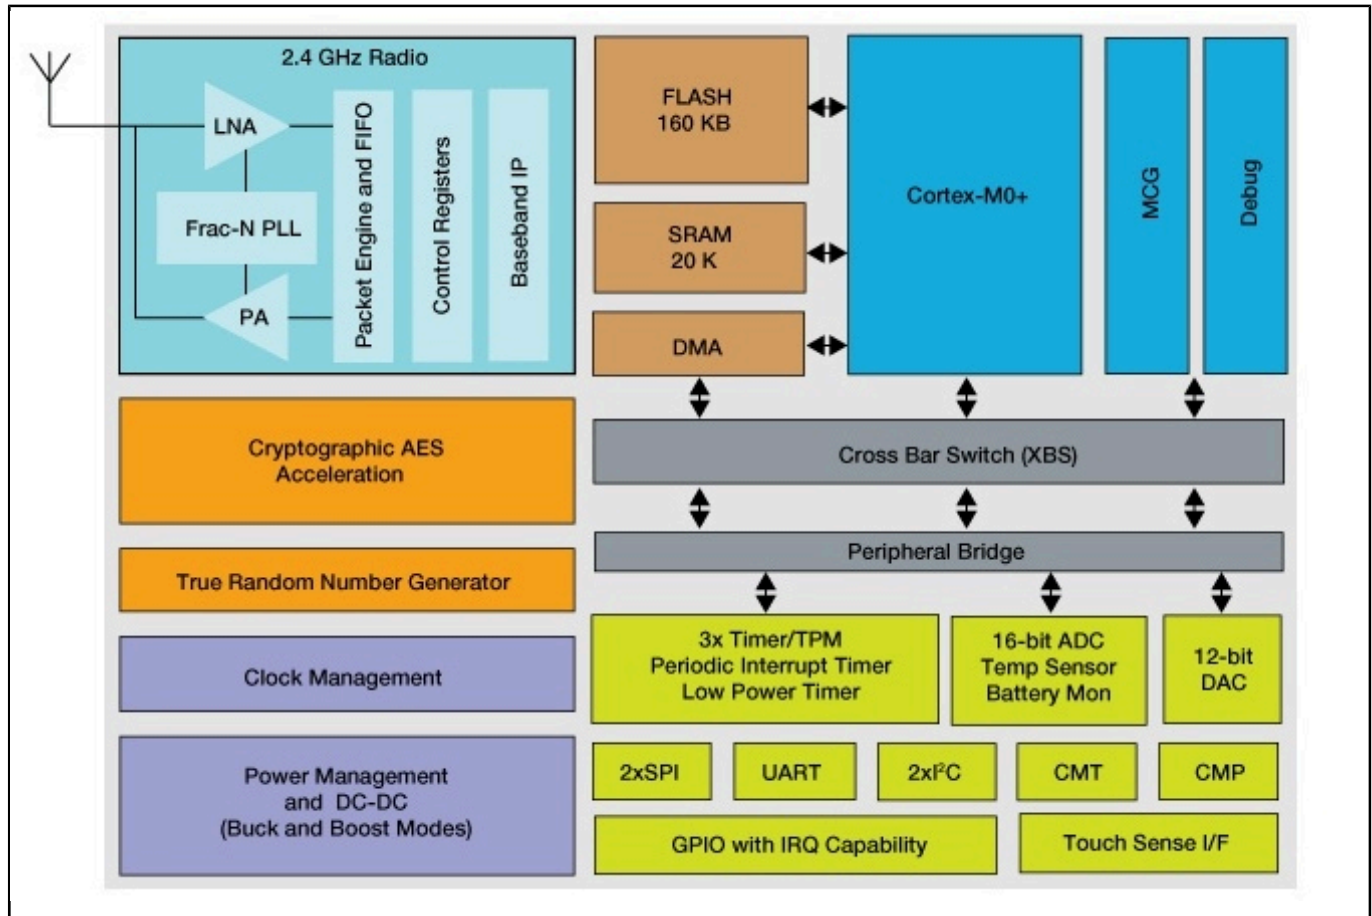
2.4 GHz Radio

LNA

Frac-N PLL

PA

Packet Engine and FIFO

Control Registers

Baseband IP

FLASH
160 KB

SRAM
20 K

DMA

Cortex-M0+

MCG

Debug

Cryptographic AES Acceleration

Cross Bar Switch (XBS)

Peripheral Bridge

True Random Number Generator

Clock Management

3x Timer/TPM
Periodic Interrupt Timer
Low Power Timer

16-bit ADC
Temp Sensor
Battery Mon

12-bit DAC

Power Management and DC-DC (Buck and Boost Modes)

2xSPI

UART

2xI$^2$C

CMT

CMP

GPIO with IRQ Capability

Touch Sense I/F